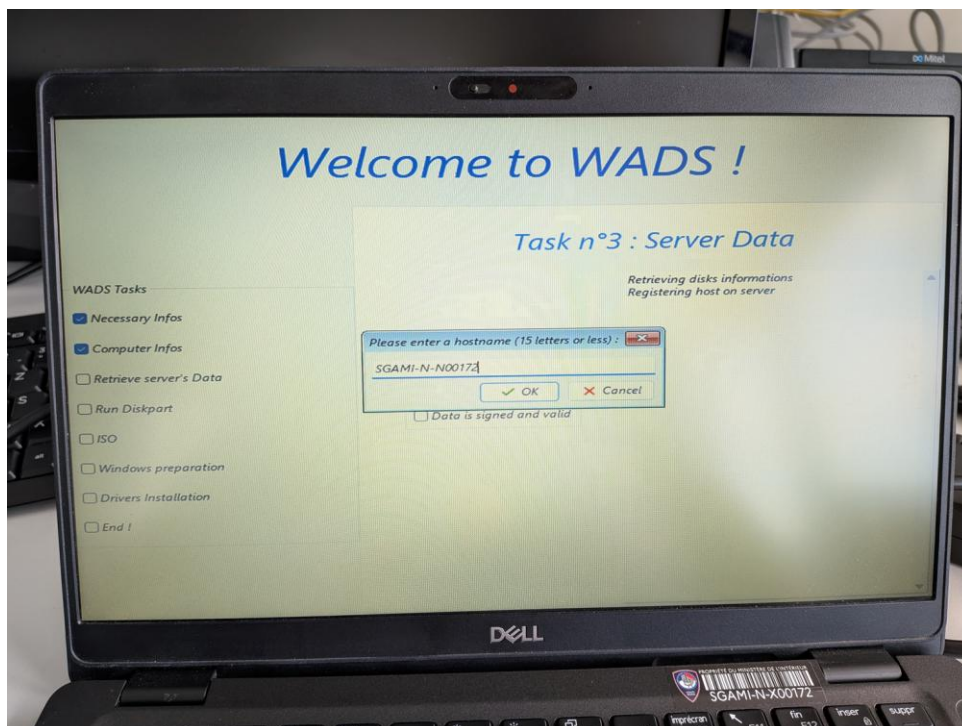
Mitel

Welcome to WADS !

Task n°3 : Server Data

WADS Tasks

Necessary Infos

Computer Infos

Retrieve server's Data

Run Diskpart

ISO

Windows preparation

Drivers Installation

End !

Retrieving disks informations
Registering host on server

Please enter a hostname (15 letters or less) :

SGAMI-N-N00172

OK

Cancel

Data is signed and valid

DELL

PROPRIÉTÉ DU MINISTÈRE DE L'INTÉRIEUR

SGAMI-N-X00172

impr écran

fin

inser

suppr